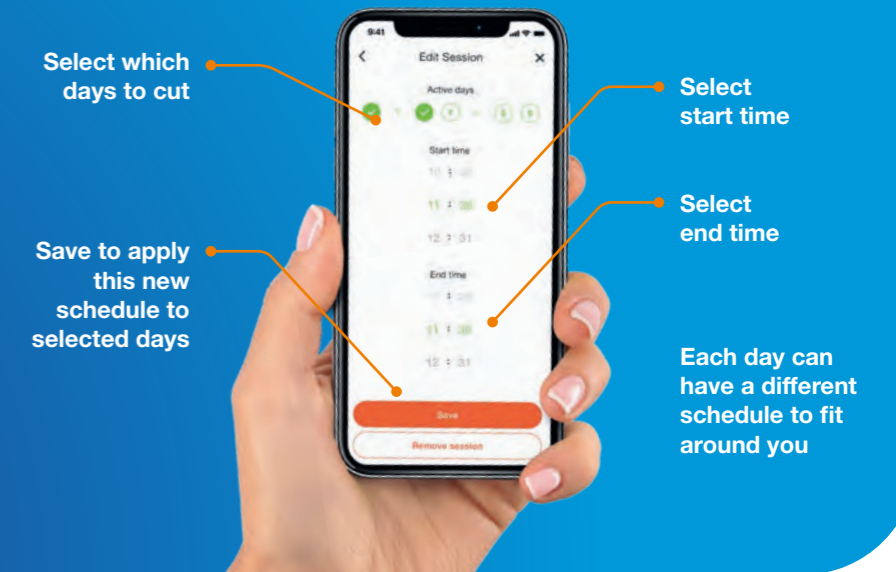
Select which days to cut

Save to apply this new schedule to selected days

Select start time

Select end time

Each day can have a different schedule to fit around you

9:41

Edit Session

Active days

T

F

S

S

Start time

10 : 30

11 : 30

12 : 31

End time

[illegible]

11 : 30

12 : 31

Save

Remove session